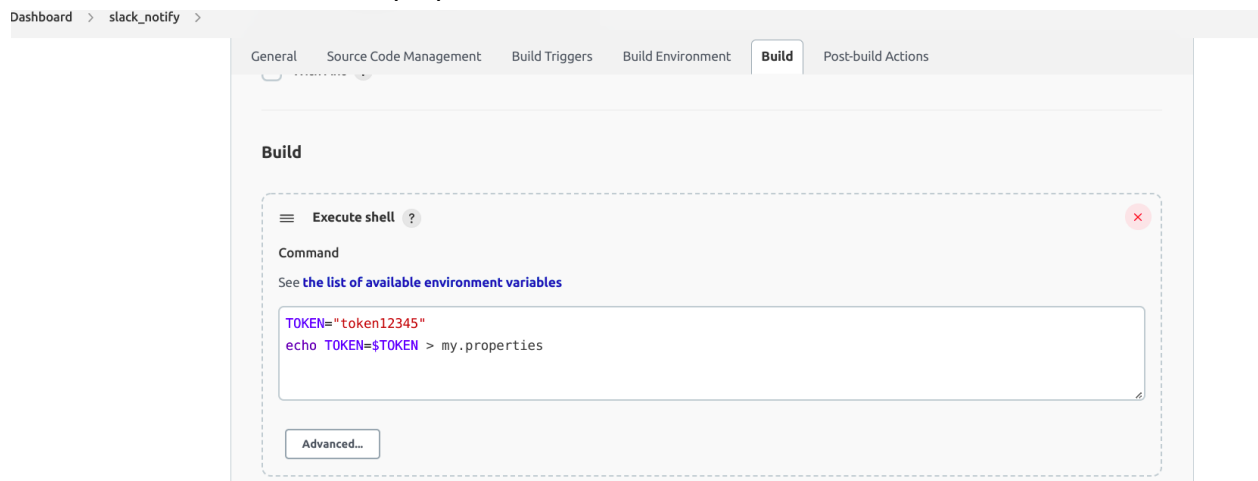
Dashboard > slack_notify >

General Source Code Management Build Triggers Build Environment Build Post-build Actions

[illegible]

Build

Execute shell ?

Command

See the list of available environment variables

TOKEN="token12345"
echo TOKEN=$TOKEN > my.properties

Advanced...